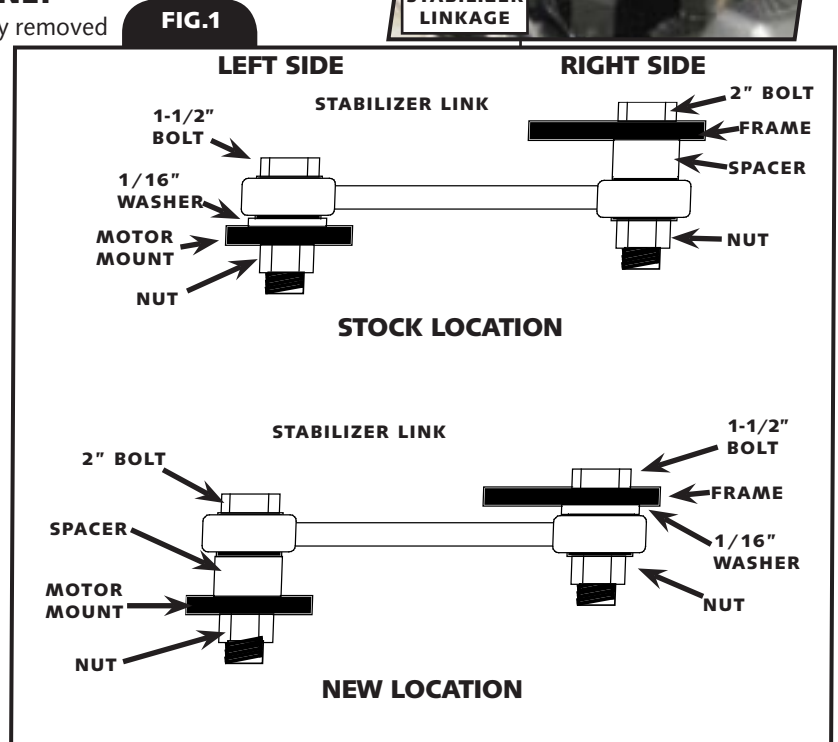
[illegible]y removed

FIG.1

STABILIZER LINKAGE

LEFT SIDE

RIGHT SIDE

STABILIZER LINK

1-1/2" BOLT

1/16" WASHER

MOTOR MOUNT

NUT

2" BOLT

FRAME

SPACER

NUT

STOCK LOCATION

STABILIZER LINK

2" BOLT

SPACER

MOTOR MOUNT

NUT

1-1/2" BOLT

FRAME

1/16" WASHER

NUT

NEW LOCATION